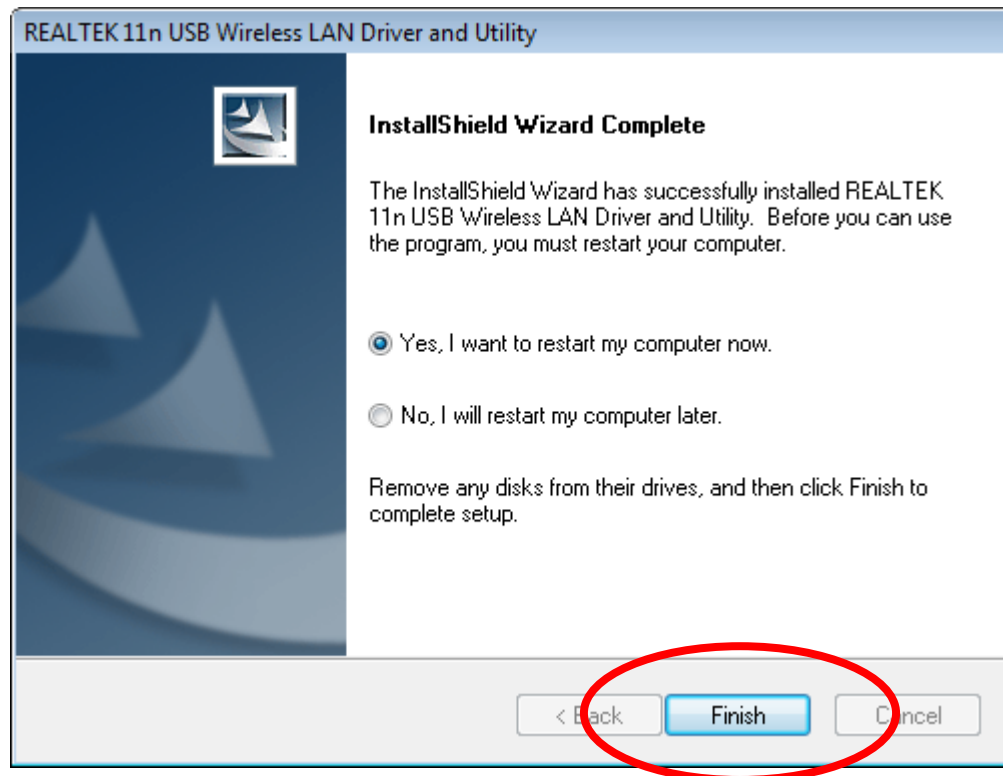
REALTEK 11n USB Wireless LAN Driver and Utility

InstallShield Wizard Complete

The InstallShield Wizard has successfully installed REALTEK 11n USB Wireless LAN Driver and Utility. Before you can use the program, you must restart your computer.

Yes, I want to restart my computer now.

No, I will restart my computer later.

Remove any disks from their drives, and then click Finish to complete setup.

< Back

Finish

Cancel